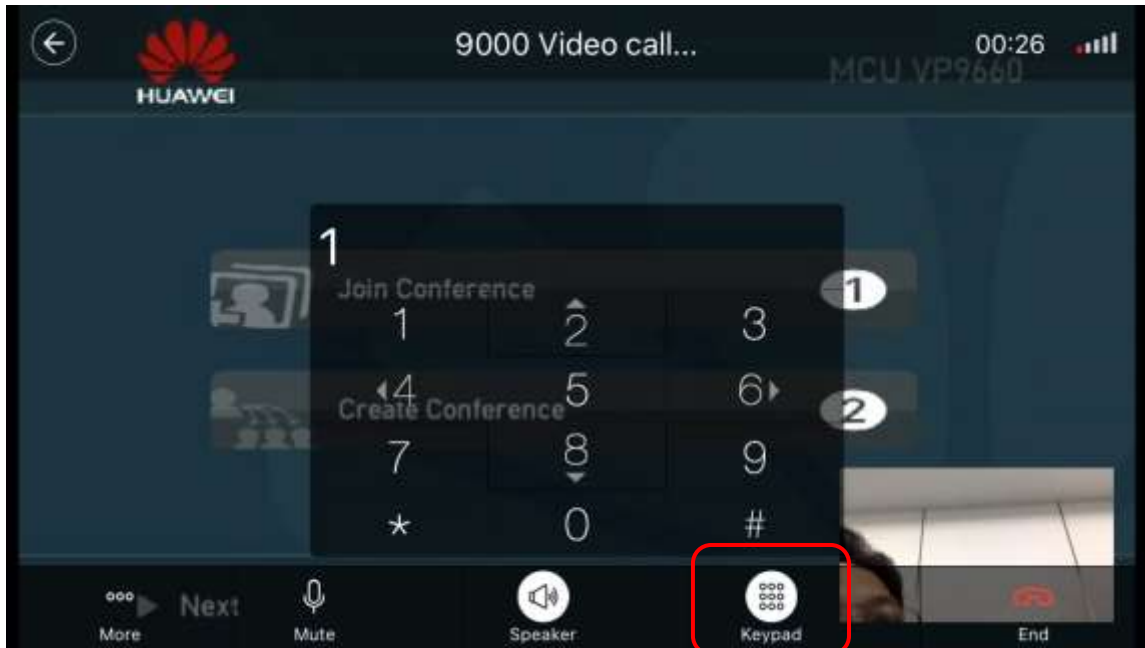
HUAWEI

9000 Video call...

00:26

MCU VP9660

1

Join Conference

1

Create Conference

2

| 1 | 2 | 3 |
|---|---|---|
| 4 | 5 | 6 |
| 7 | 8 | 9 |
| * | 0 | # |

Next

More

Mute

Speaker

Keypad

End